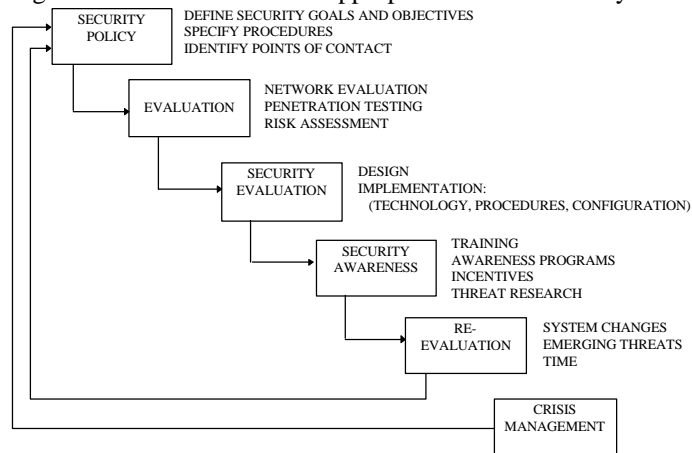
SECURITY POLICY

DEFINE SECURITY GOALS AND OBJECTIVES
SPECIFY PROCEDURES
IDENTIFY POINTS OF CONTACT

EVALUATION

NETWORK EVALUATION
PENETRATION TESTING
RISK ASSESSMENT

SECURITY EVALUATION

DESIGN
IMPLEMENTATION:
(TECHNOLOGY, PROCEDURES, CONFIGURATION)

SECURITY AWARENESS

TRAINING
AWARENESS PROGRAMS
INCENTIVES
THREAT RESEARCH

RE-EVALUATION

SYSTEM CHANGES
EMERGING THREATS
TIME

CRISIS MANAGEMENT